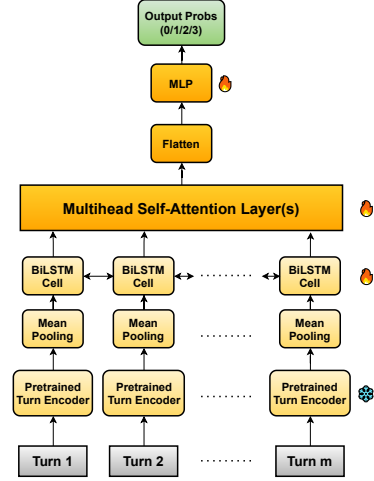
Output Probs (0/1/2/3)

MLP

Flatten

Multihead Self-Attention Layer(s)

BiLSTM Cell

BiLSTM Cell

BiLSTM Cell

Mean Pooling

Mean Pooling

Mean Pooling

Pretrained Turn Encoder

Pretrained Turn Encoder

Pretrained Turn Encoder

Turn 1

Turn 2

Turn m